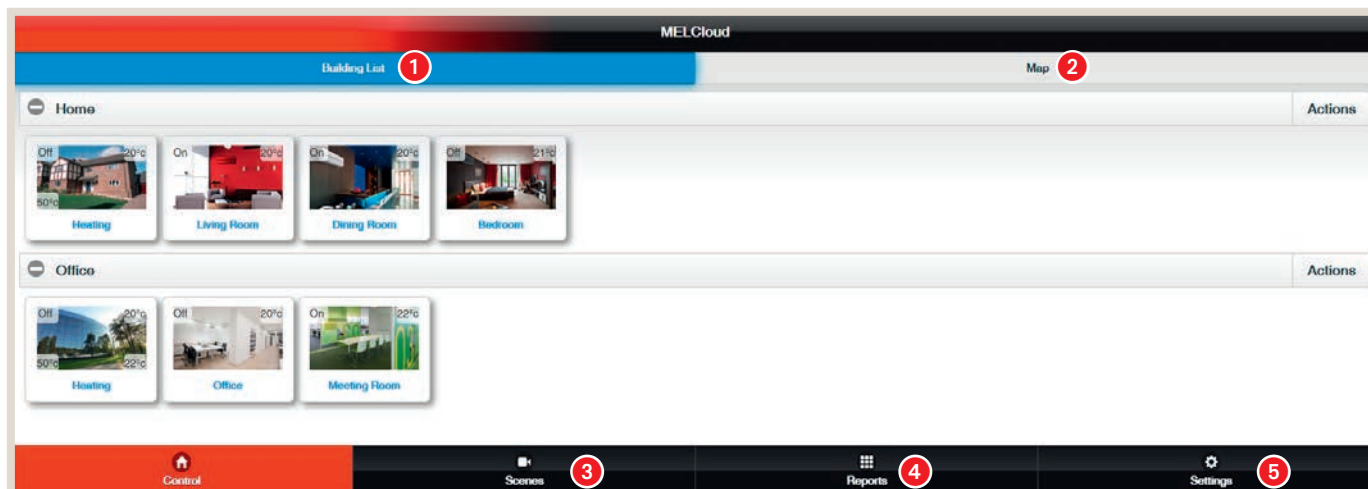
MELCloud

Building List 1

Map 2

Home

Actions

Off 20°c 50°c Heating

On 20°c Living Room

On 20°c Dining Room

Off 21°c Bedroom

Office

Actions

Off 20°c 50°c 22°c Heating

Off 20°c Office

On 22°c Meeting Room

Control

Scenes 3

Reports 4

Settings 5